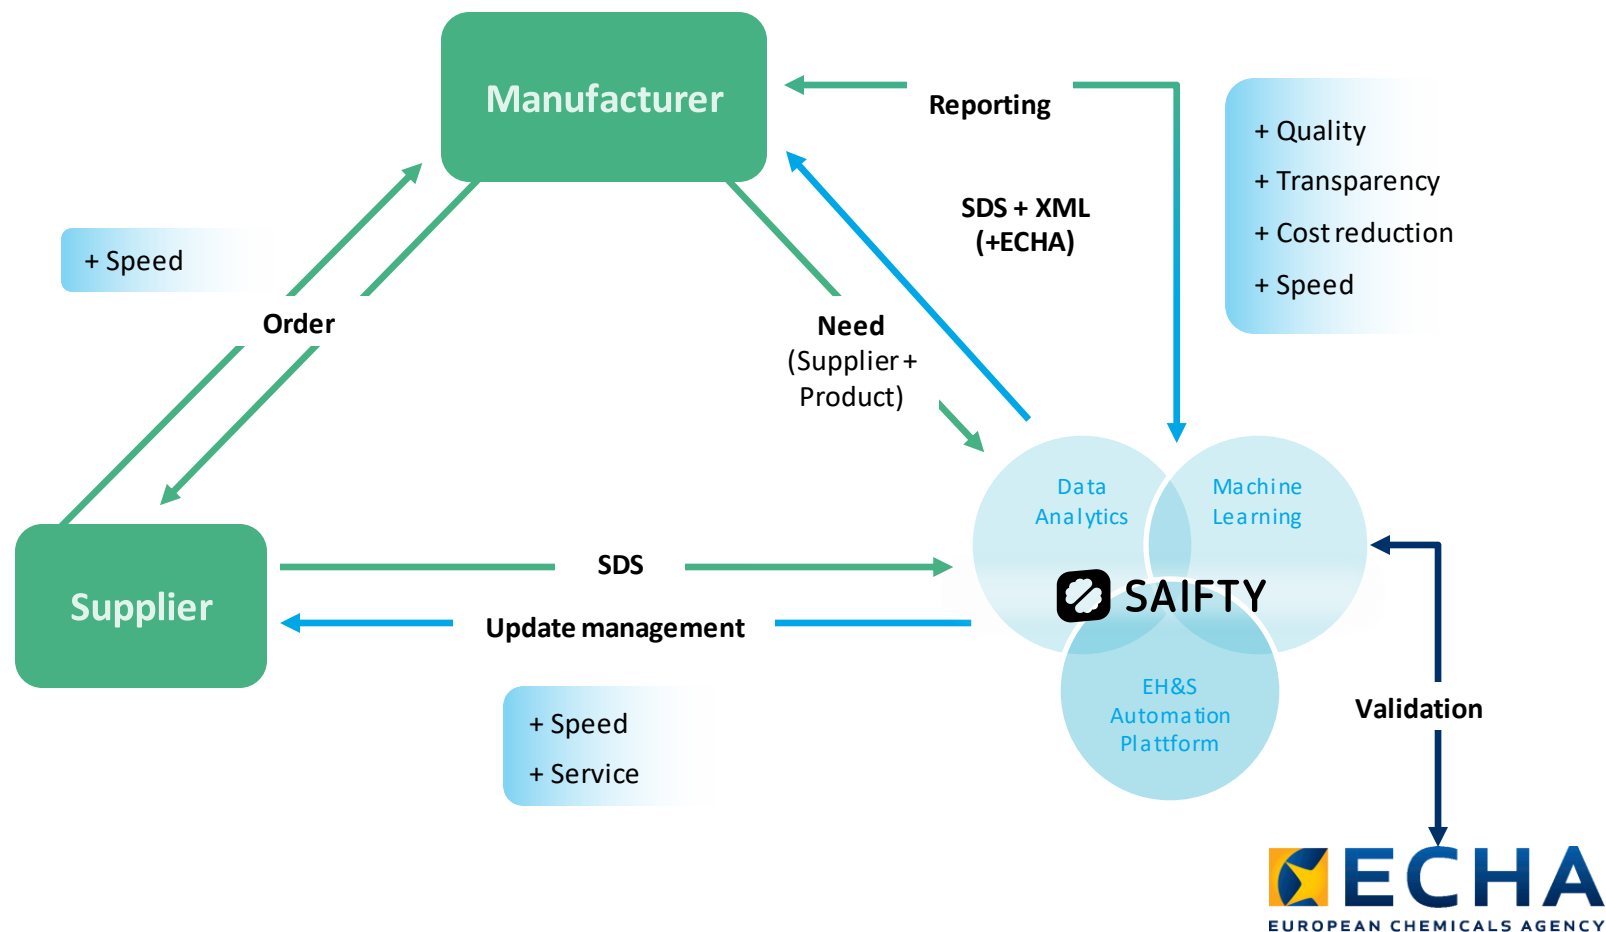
Manufacturer

Reporting

+ Quality
+ Transparency
+ Cost reduction
+ Speed

SDS + XML (+ECHA)

+ Speed

Order

Need (Supplier + Product)

Data Analytics

Machine Learning

SAIFTY

Supplier

SDS

Update management

EH&S Automation Plattform

Validation

+ Speed
+ Service

ECHA
EUROPEAN CHEMICALS AGENCY